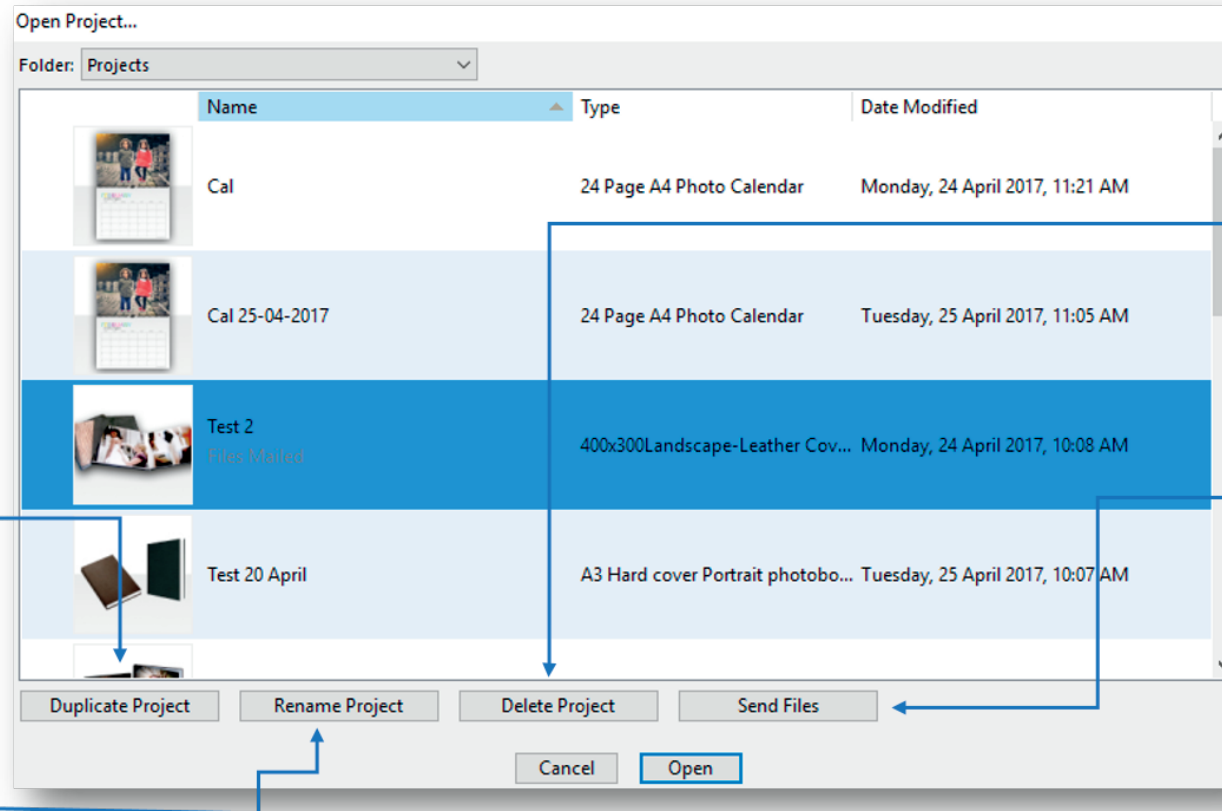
Open Project...

Folder: Projects

| Name | Type | Date Modified |
|---|---|---|
| Cal | 24 Page A4 Photo Calendar | Monday, 24 April 2017, 11:21 AM |
| Cal 25-04-2017 | 24 Page A4 Photo Calendar | Tuesday, 25 April 2017, 11:05 AM |
| Test 2 Files Mailed | 400x300Landscape-Leather Cov... | Monday, 24 April 2017, 10:08 AM |
| Test 20 April | A3 Hard cover Portrait photobo... | Tuesday, 25 April 2017, 10:07 AM |

Duplicate Project
Rename Project
Delete Project
Send Files

Cancel
Open